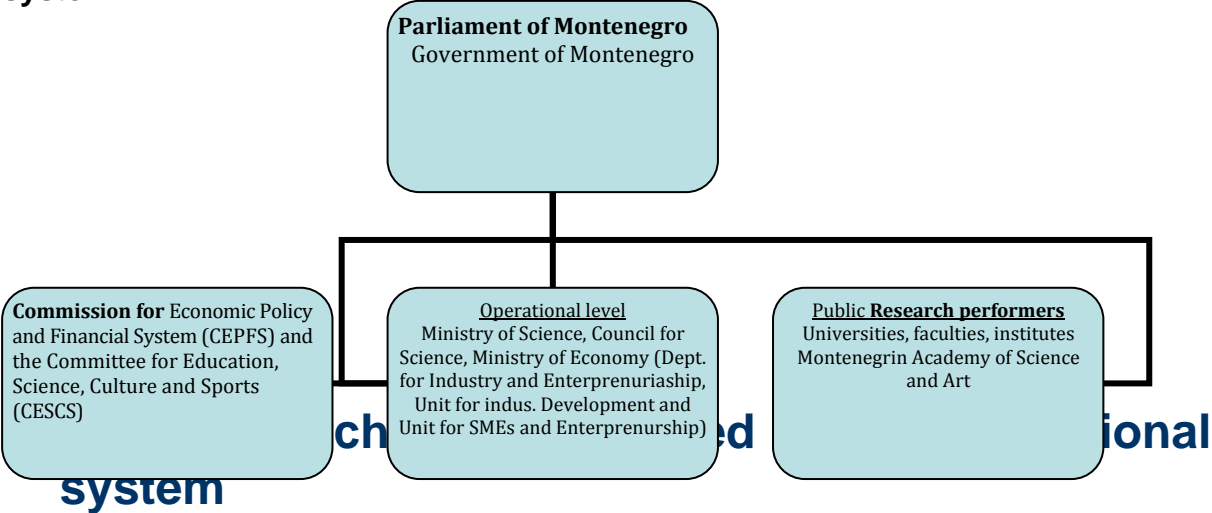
Parliament of Montenegro
Government of Montenegro

Commission for Economic Policy and Financial System (CEPFS) and the Committee for Education, Science, Culture and Sports (CESCS)

Operational level
Ministry of Science, Council for Science, Ministry of Economy (Dept. for Industry and Enterprenuriaship, Unit for indus. Development and Unit for SMEs and Enterprenurship)

Public Research performers
Universities, faculties, institutes Montenegrin Academy of Science and Art

ch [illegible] ed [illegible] ional system